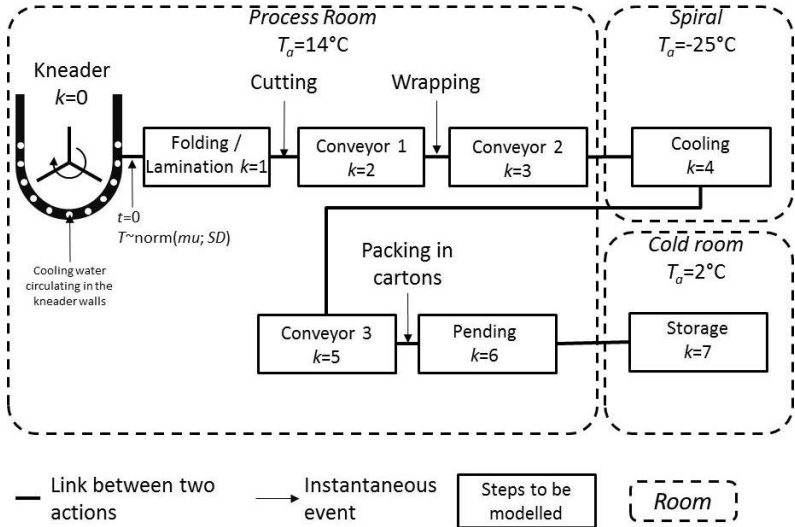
Process Room
$T_a$=14°C

Spiral
$T_a$=-25°C

Kneader
$k$=0

Cutting

Wrapping

Folding / Lamination $k$=1

Conveyor 1
$k$=2

Conveyor 2
$k$=3

Cooling
$k$=4

$t$=0
$T$~norm($mu$; $SD$)

Cooling water circulating in the kneader walls

Cold room
$T_a$=2°C

Packing in cartons

Conveyor 3
$k$=5

Pending
$k$=6

Storage
$k$=7

Link between two actions

Instantaneous event

Steps to be modelled

Room